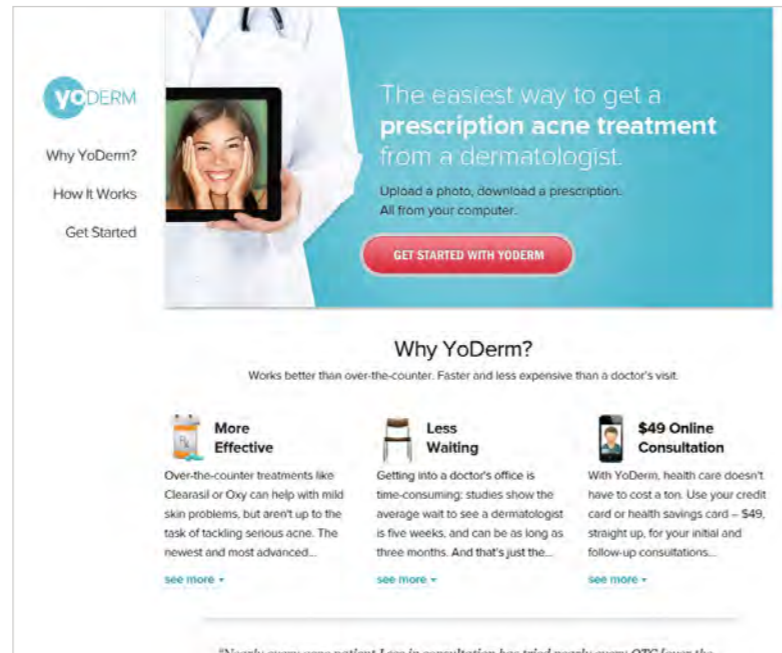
yoDERM

Why YoDerm?

How It Works

Get Started

The easiest way to get a **prescription acne treatment** from a dermatologist.

Upload a photo, download a prescription. All from your computer.

GET STARTED WITH YODERM

Why YoDerm?

Works better than over-the-counter. Faster and less expensive than a doctor's visit.

More Effective

Over-the-counter treatments like Clearasil or Oxy can help with mild skin problems, but aren't up to the task of tackling serious acne. The newest and most advanced...

see more

Less Waiting

Getting into a doctor's office is time-consuming; studies show the average wait to see a dermatologist is five weeks, and can be as long as three months. And that's just the...

see more

$49 Online Consultation

With YoDerm, health care doesn't have to cost a ton. Use your credit card or health savings card – $49, straight up, for your initial and follow-up consultations...

see more

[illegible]